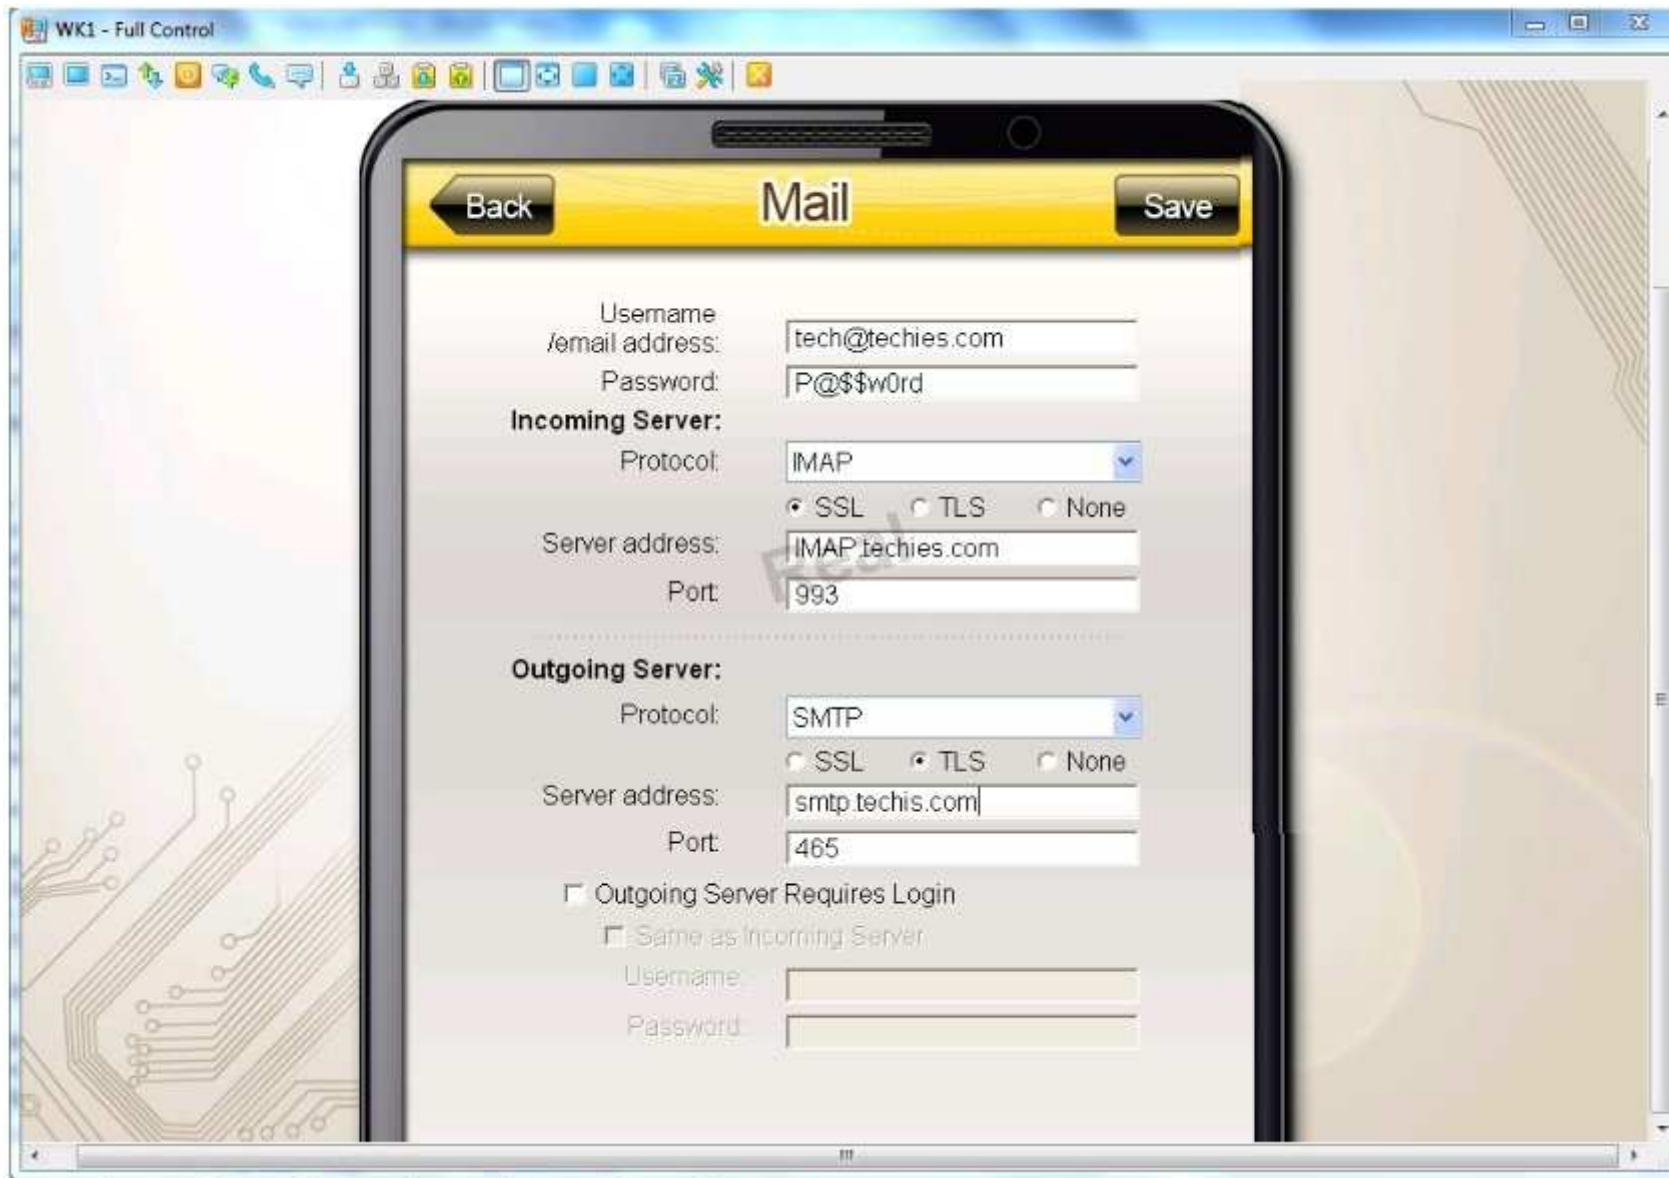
WK1 - Full Control

Back
Mail
Save

Username /email address: tech@techies.com
Password: P@$$w0rd
Incoming Server:
Protocol: IMAP
SSL TLS None
Server address: IMAP.techies.com
Port: 993

Outgoing Server:
Protocol: SMTP
SSL TLS None
Server address: smtp.techis.com
Port: 465
Outgoing Server Requires Login
Same as Incoming Server
Username:
Password: